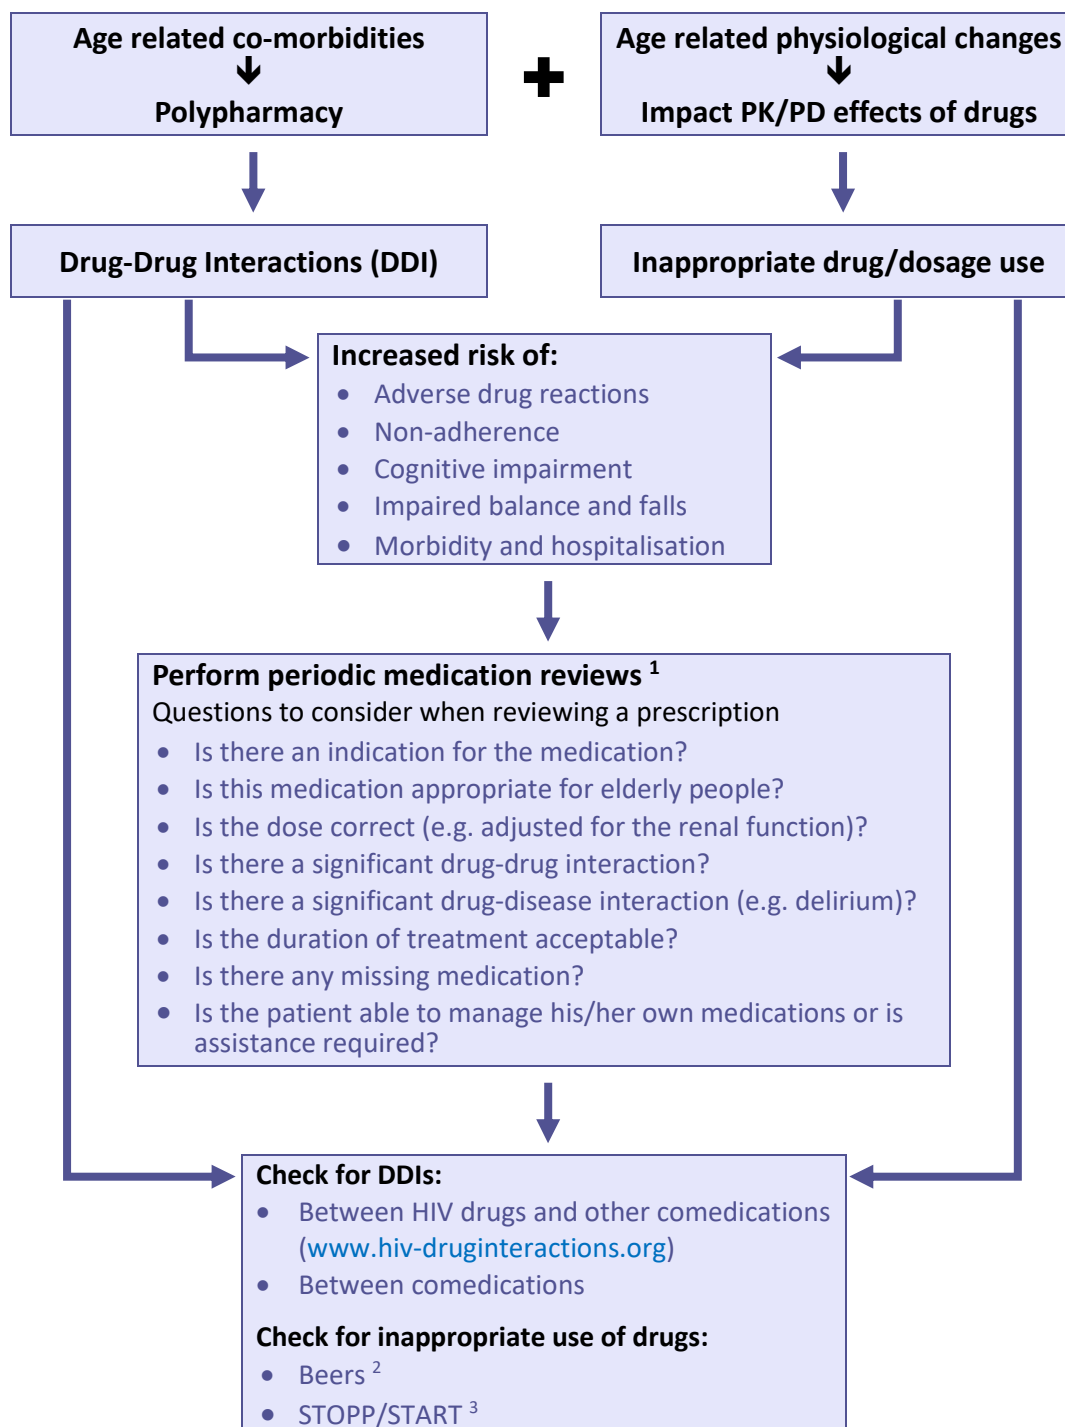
Age related co-morbidities
Polypharmacy

Age related physiological changes
Impact PK/PD effects of drugs

Drug-Drug Interactions (DDI)

Inappropriate drug/dosage use

Increased risk of:
- Adverse drug reactions
- Non-adherence
- Cognitive impairment
- Impaired balance and falls
- Morbidity and hospitalisation

Perform periodic medication reviews $^1$
Questions to consider when reviewing a prescription
- Is there an indication for the medication?
- Is this medication appropriate for elderly people?
- Is the dose correct (e.g. adjusted for the renal function)?
- Is there a significant drug-drug interaction?
- Is there a significant drug-disease interaction (e.g. delirium)?
- Is the duration of treatment acceptable?
- Is there any missing medication?
- Is the patient able to manage his/her own medications or is assistance required?

Check for DDIs:
- Between HIV drugs and other comedications (www.hiv-druginteractions.org)
- Between comedications

Check for inappropriate use of drugs:
- Beers $^2$
- STOPP/START $^3$